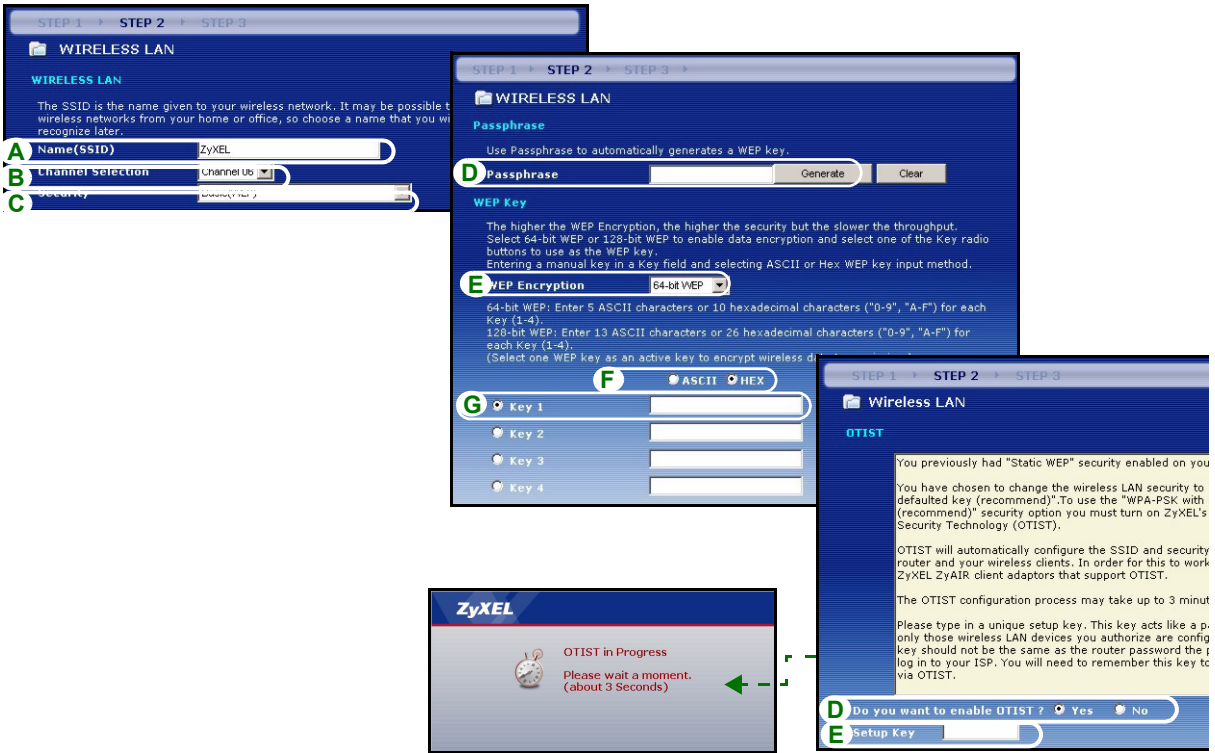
STEP 1 STEP 2 STEP 3

WIRELESS LAN

WIRELESS LAN

The SSID is the name given to your wireless network. It may be possible t wireless networks from your home or office, so choose a name that you wi recognize later.

A Name(SSID) ZyXEL

B Channel Selection Channel 06

C Security Basic(WEP)

STEP 1 STEP 2 STEP 3

WIRELESS LAN

Passphrase

Use Passphrase to automatically generates a WEP key.

D Passphrase Generate Clear

WEP Key

The higher the WEP Encryption, the higher the security but the slower the throughput. Select 64-bit WEP or 128-bit WEP to enable data encryption and select one of the Key radio buttons to use as the WEP key. Entering a manual key in a Key field and selecting ASCII or Hex WEP key input method.

E WEP Encryption 64-bit WEP

64-bit WEP: Enter 5 ASCII characters or 10 hexadecimal characters ("0-9", "A-F") for each Key (1-4).
128-bit WEP: Enter 13 ASCII characters or 26 hexadecimal characters ("0-9", "A-F") for each Key (1-4).
(Select one WEP key as an active key to encrypt wireless da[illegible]

F ASCII HEX

G Key 1

Key 2

Key 3

Key 4

STEP 1 STEP 2 STEP 3

Wireless LAN

OTIST

You previously had "Static WEP" security enabled on you

You have chosen to change the wireless LAN security to defaulted key (recommend)".To use the "WPA-PSK with (recommend)" security option you must turn on ZyXEL's Security Technology (OTIST).

OTIST will automatically configure the SSID and security router and your wireless clients. In order for this to work ZyXEL ZyAIR client adaptors that support OTIST.

The OTIST configuration process may take up to 3 minut

Please type in a unique setup key. This key acts like a p only those wireless LAN devices you authorize are config key should not be the same as the router password the p log in to your ISP. You will need to remember this key to via OTIST.

D Do you want to enable OTIST ? Yes No

E Setup Key

ZyXEL

OTIST in Progress

Please wait a moment.
(about 3 Seconds)